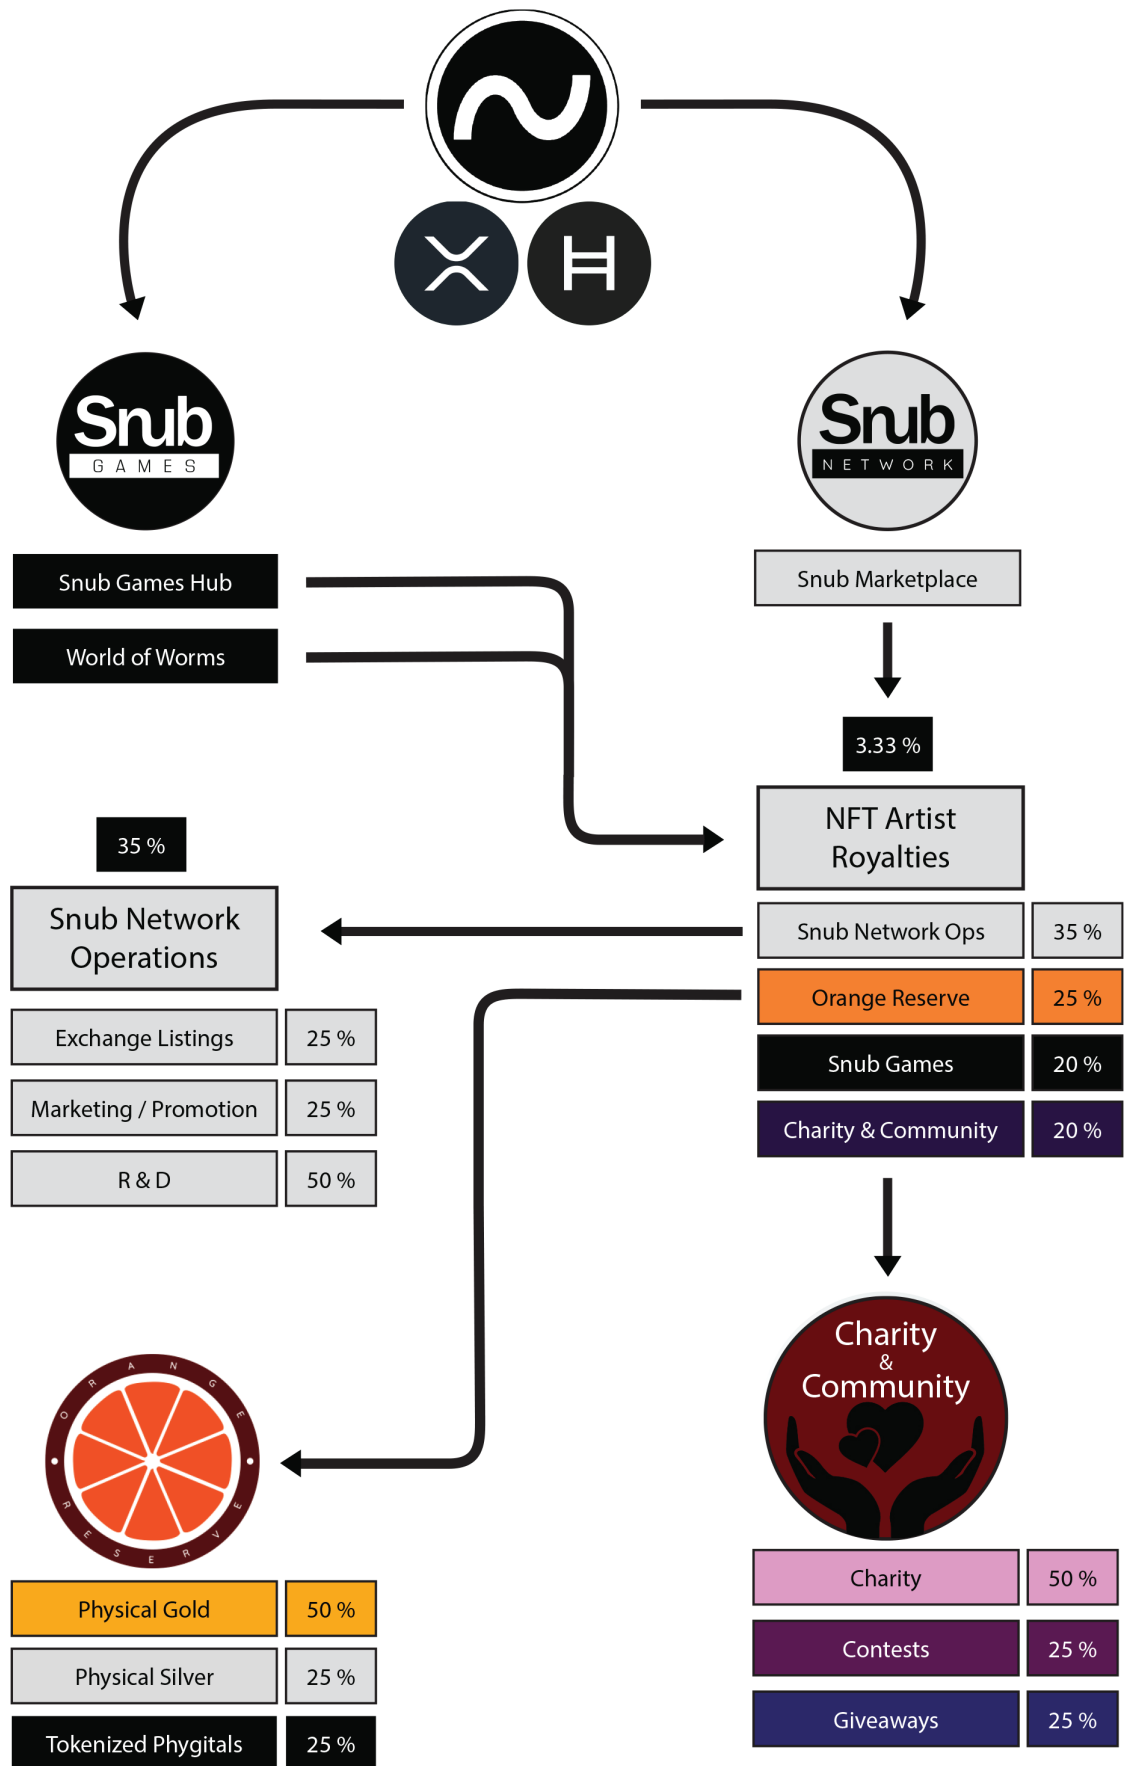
Snub GAMES

Snub NETWORK

Snub Games Hub

World of Worms

Snub Marketplace

3.33 %

NFT Artist Royalties

35 %

Snub Network Operations

| Snub Network Ops | 35 % |
|---|---|
| Orange Reserve | 25 % |
| Snub Games | 20 % |
| Charity & Community | 20 % |

| Exchange Listings | 25 % |
|---|---|
| Marketing / Promotion | 25 % |
| R & D | 50 % |

ORANGE RESERVE

Charity & Community

| Physical Gold | 50 % |
|---|---|
| Physical Silver | 25 % |
| Tokenized Phygitals | 25 % |

| Charity | 50 % |
|---|---|
| Contests | 25 % |
| Giveaways | 25 % |